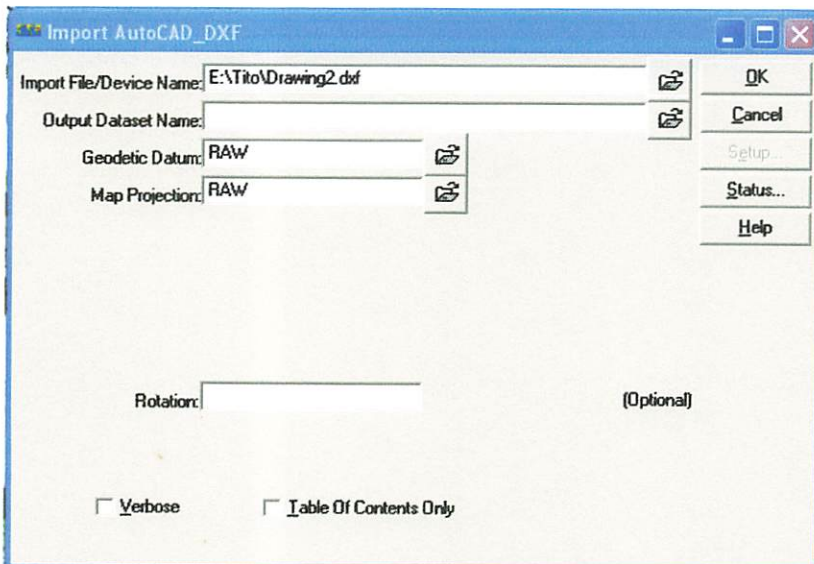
Import AutoCAD_DXF

Import File/Device Name: E:\Tito\Drawing2.dxf

Output Dataset Name:

Geodetic Datum: RAW

Map Projection: RAW

OK

Cancel

Setup...

Status...

Help

Rotation:

(Optional)

Verbose

Table Of Contents Only